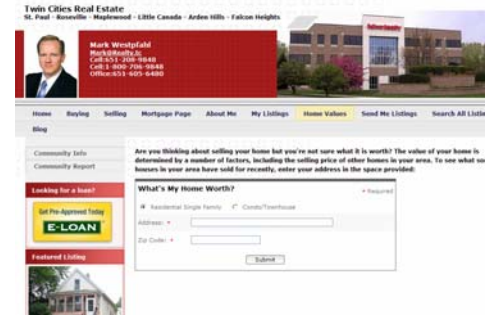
Twin Cities Real Estate
St. Paul · Roseville · Maplewood · Little Canada · Arden Hills · Falcon Heights

Mark Westpfahl
Mark@Realty.tc
Cell:651-308-9848
Cell:1-800-706-9848
Office:651-605-6480

Home Buying Selling Mortgage Page About Me My Listings Home Values Send Me Listings Search All Listi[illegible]
Blog

Community Info
Community Report

Looking for a loan?
Get Pre-Approved Today
E-LOAN

Featured Listing

Are you thinking about selling your home but you're not sure what it is worth? The value of your home is determined by a number of factors, including the selling price of other homes in your area. To see what so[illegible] houses in your area have sold for recently, enter your address in the space provided:

What's My Home Worth?
* Required
Residential Single Family Condo/Townhouse
Address: *
Zip Code: *
Submit